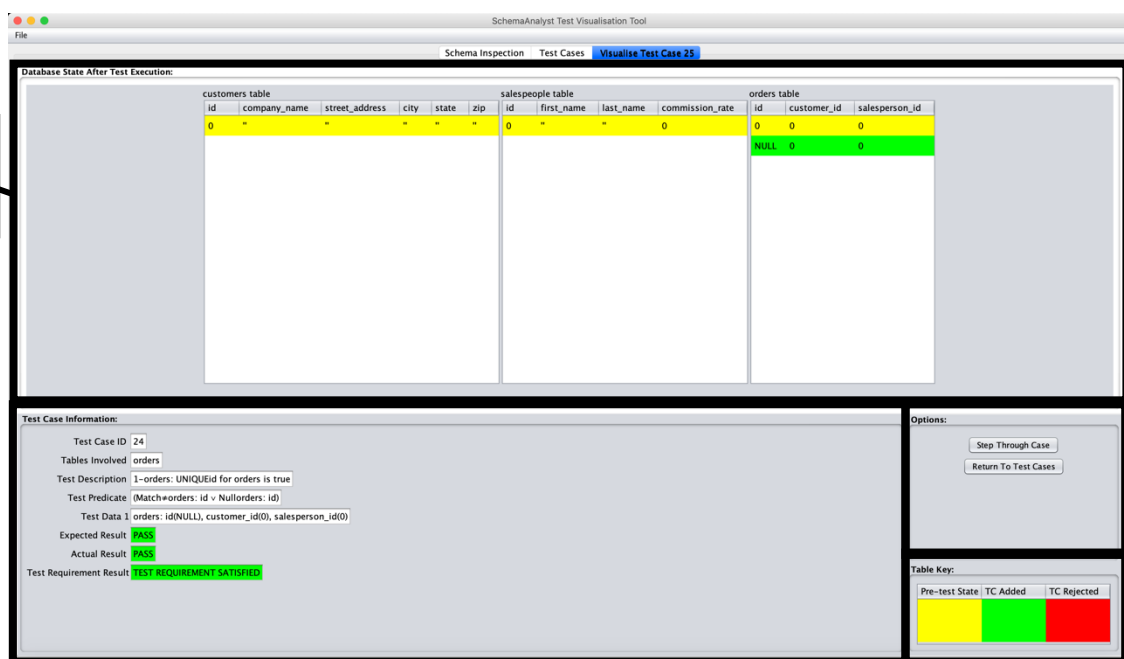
SchemaAnalyst Test Visualisation Tool

File

Schema Inspection | Test Cases | Visualise Test Case 25

Database State After Test Execution:

customers table

| id | company_name | street_address | city | state | zip |
|---|---|---|---|---|---|
| 0 | " | " | " | " | " |

salespeople table

| id | first_name | last_name | commission_rate |
|---|---|---|---|
| 0 | " | " | 0 |

orders table

| id | customer_id | salesperson_id |
|---|---|---|
| 0 | 0 | 0 |
| NULL | 0 | 0 |

Test Case Information:

Test Case ID 24

Tables Involved orders

Test Description 1-orders: UNIQUEid for orders is true

Test Predicate (Match≠orders: id ∨ Nullorders: id)

Test Data 1 orders: id(NULL), customer_id(0), salesperson_id(0)

Expected Result PASS

Actual Result PASS

Test Requirement Result TEST REQUIREMENT SATISFIED

Options:

Step Through Case

Return To Test Cases

Table Key:

| Pre-test State | TC Added | TC Rejected |
|---|---|---|
| | | |